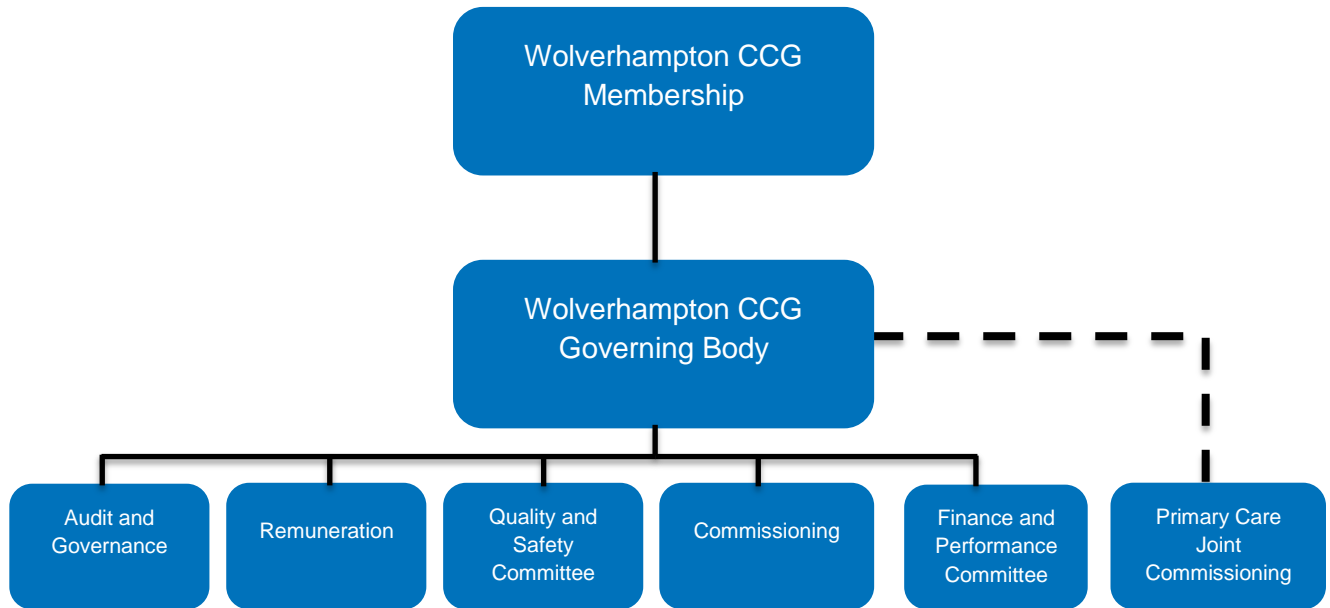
Wolverhampton CCG Membership

Wolverhampton CCG Governing Body

Audit and Governance

Remuneration

Quality and Safety Committee

Commissioning

Finance and Performance Committee

Primary Care Joint Commissioning